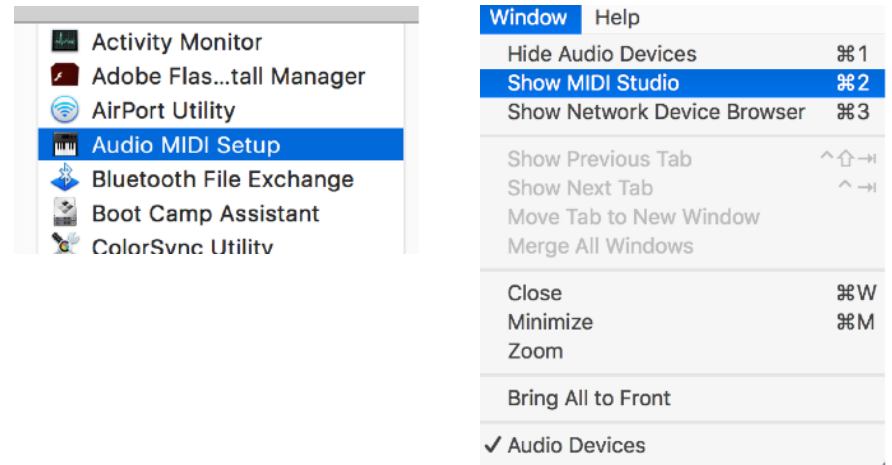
Activity Monitor
Adobe Flas...tall Manager
AirPort Utility
Audio MIDI Setup
Bluetooth File Exchange
Boot Camp Assistant
ColorSync Utility

Window Help

Hide Audio Devices ⌘1
Show MIDI Studio ⌘2
Show Network Device Browser ⌘3

Show Previous Tab ^⇧⇥
Show Next Tab ^⇥
Move Tab to New Window
Merge All Windows

Close ⌘W
Minimize ⌘M
Zoom

Bring All to Front

✓ Audio Devices